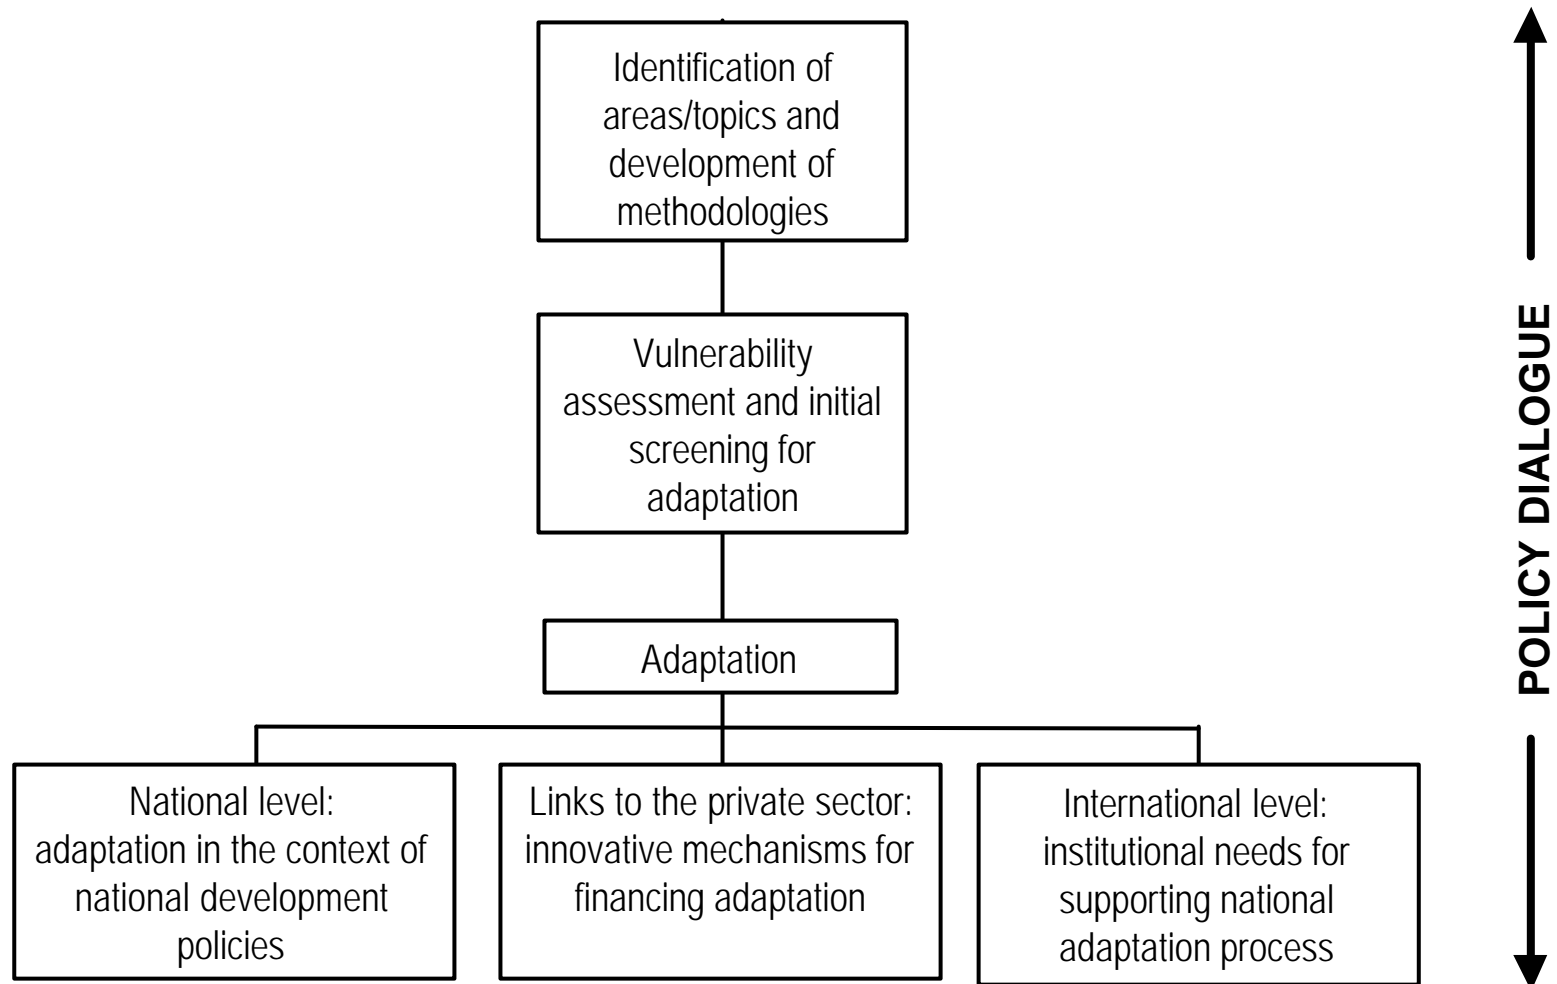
Identification of areas/topics and development of methodologies

Vulnerability assessment and initial screening for adaptation

Adaptation

National level: adaptation in the context of national development policies

Links to the private sector: innovative mechanisms for financing adaptation

International level: institutional needs for supporting national adaptation process

POLICY DIALOGUE